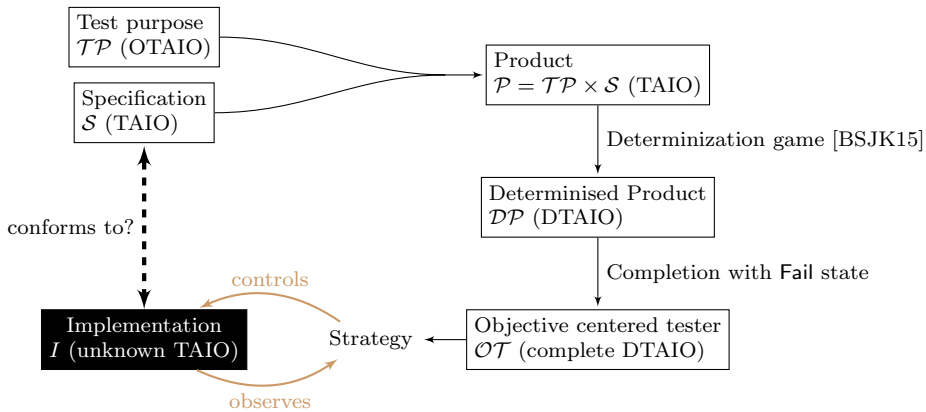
Test purpose
$\mathcal{TP}$ (OTAIO)

Specification
$\mathcal{S}$ (TAIO)

Product
$\mathcal{P} = \mathcal{TP} \times \mathcal{S}$ (TAIO)

Determinization game [BSJK15]

Determinised Product
$\mathcal{DP}$ (DTAIO)

Completion with Fail state

conforms to?

controls

Implementation
$I$ (unknown TAIO)

Strategy

Objective centered tester
$\mathcal{OT}$ (complete DTAIO)

observes